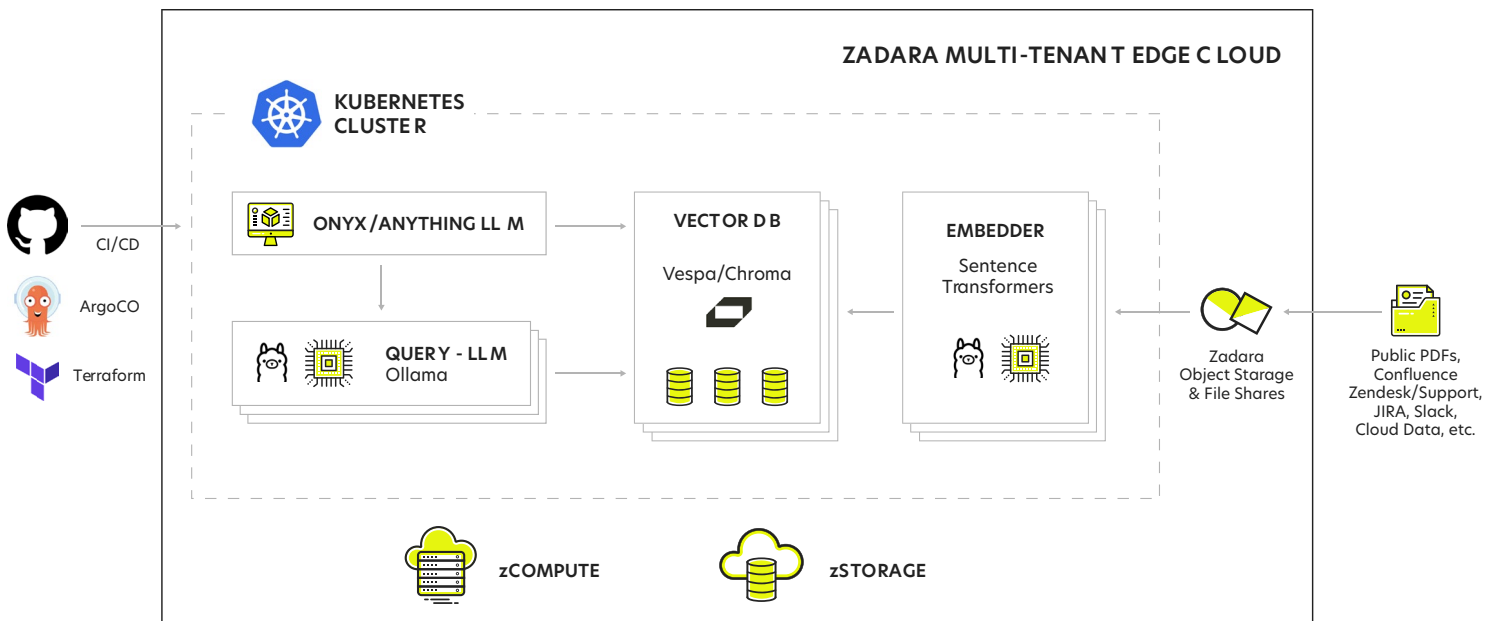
ZADARA MULTI-TENAN T EDGE C LOUD

KUBERNETES CLUSTE R

CI/CD

ArgoCO

Terraform

ONYX/ANYTHING LL M

QUERY - LL M
Ollama

VECTOR D B

Vespa/Chroma

EMBEDDER

Sentence Transformers

Zadara Object Starage & File Shares

Public PDFs, Confluence Zendesk/Support, JIRA, Slack, Cloud Data, etc.

zCOMPUTE

zSTORAGE